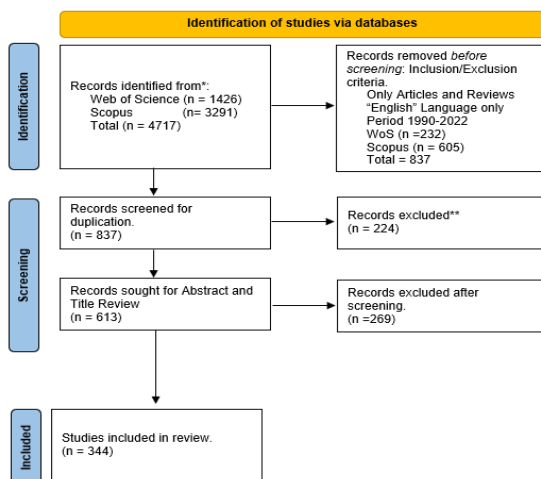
Identification of studies via databases

Identification

Records identified from*:
Web of Science (n = 1426)
Scopus (n= 3291)
Total (n = 4717)

Records removed *before screening*: Inclusion/Exclusion criteria.
Only Articles and Reviews
"English" Language only
Period 1990-2022
WoS (n =232)
Scopus (n = 605)
Total = 837

Screening

Records screened for duplication.
(n = 837)

Records excluded**
(n = 224)

Records sought for Abstract and Title Review
(n = 613)

Records excluded after screening.
(n =269)

Included

Studies included in review.
(n = 344)